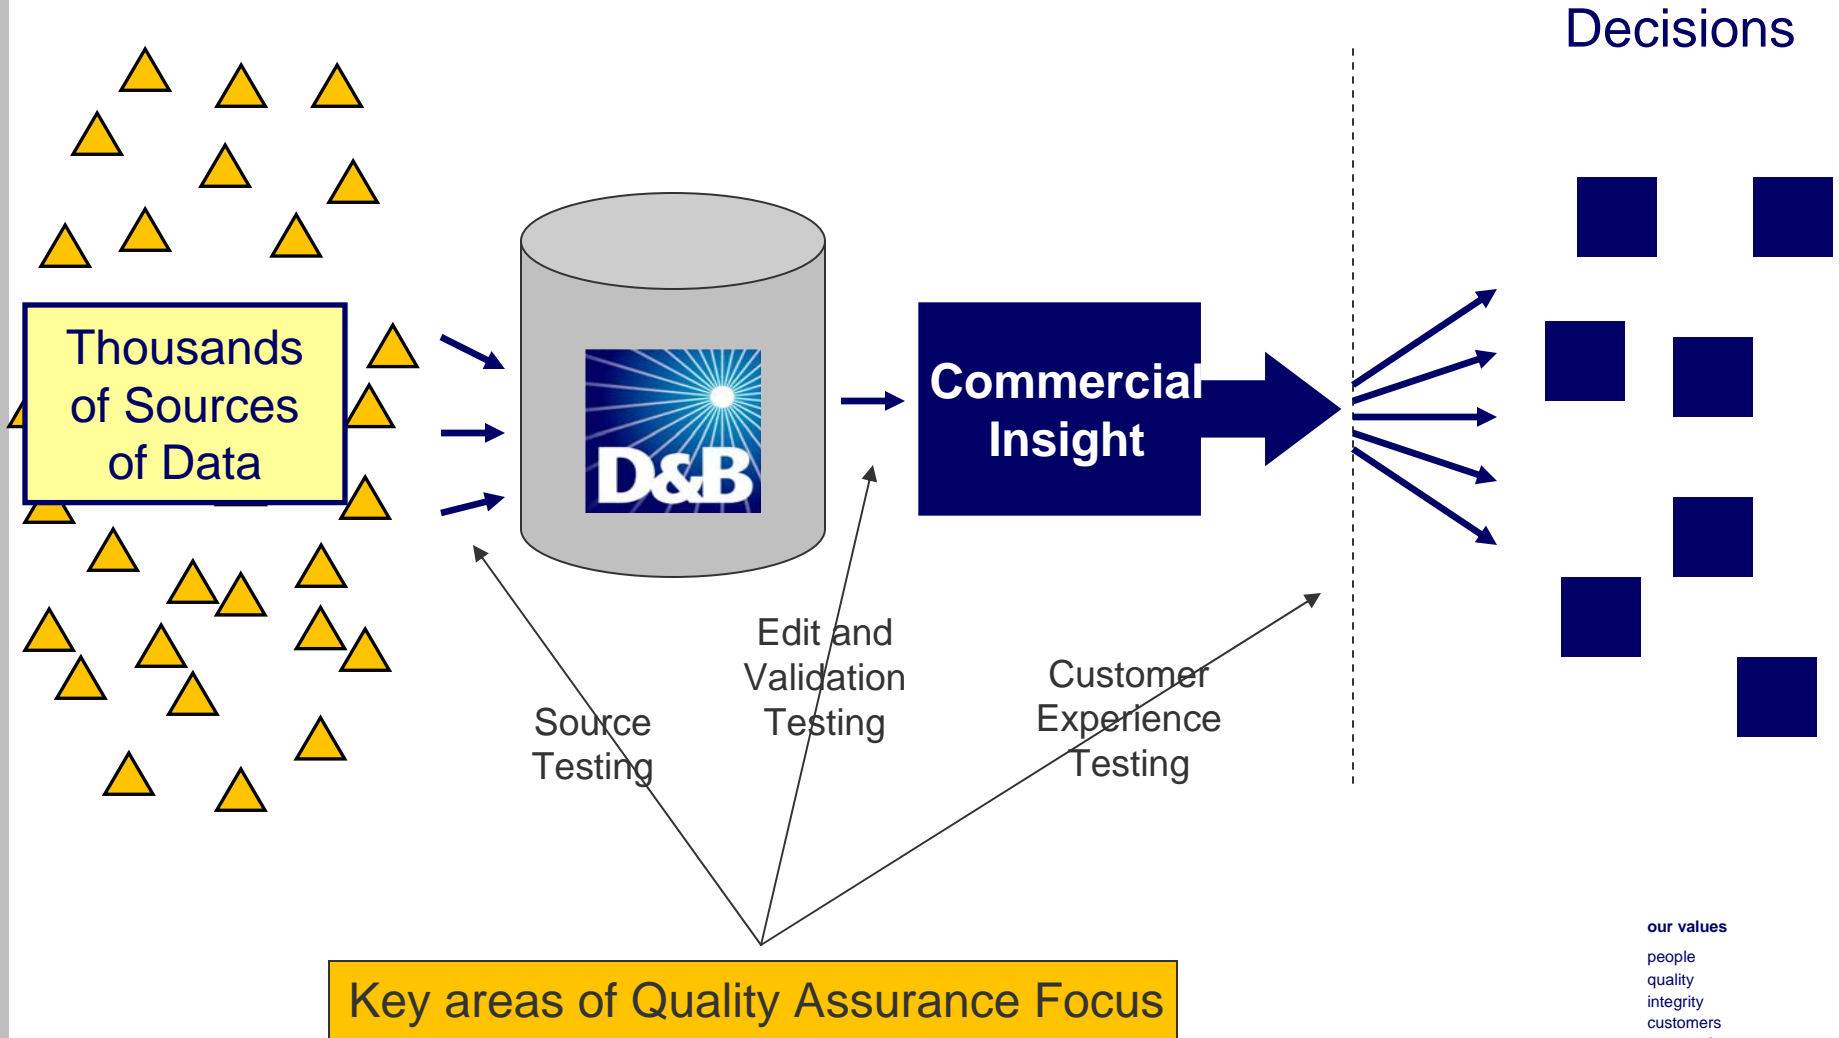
Decisions

Thousands of Sources of Data

D&B

Commercial Insight

Edit and Validation Testing

Source Testing

Customer Experience Testing

Key areas of Quality Assurance Focus

our values

people
quality
integrity
customers